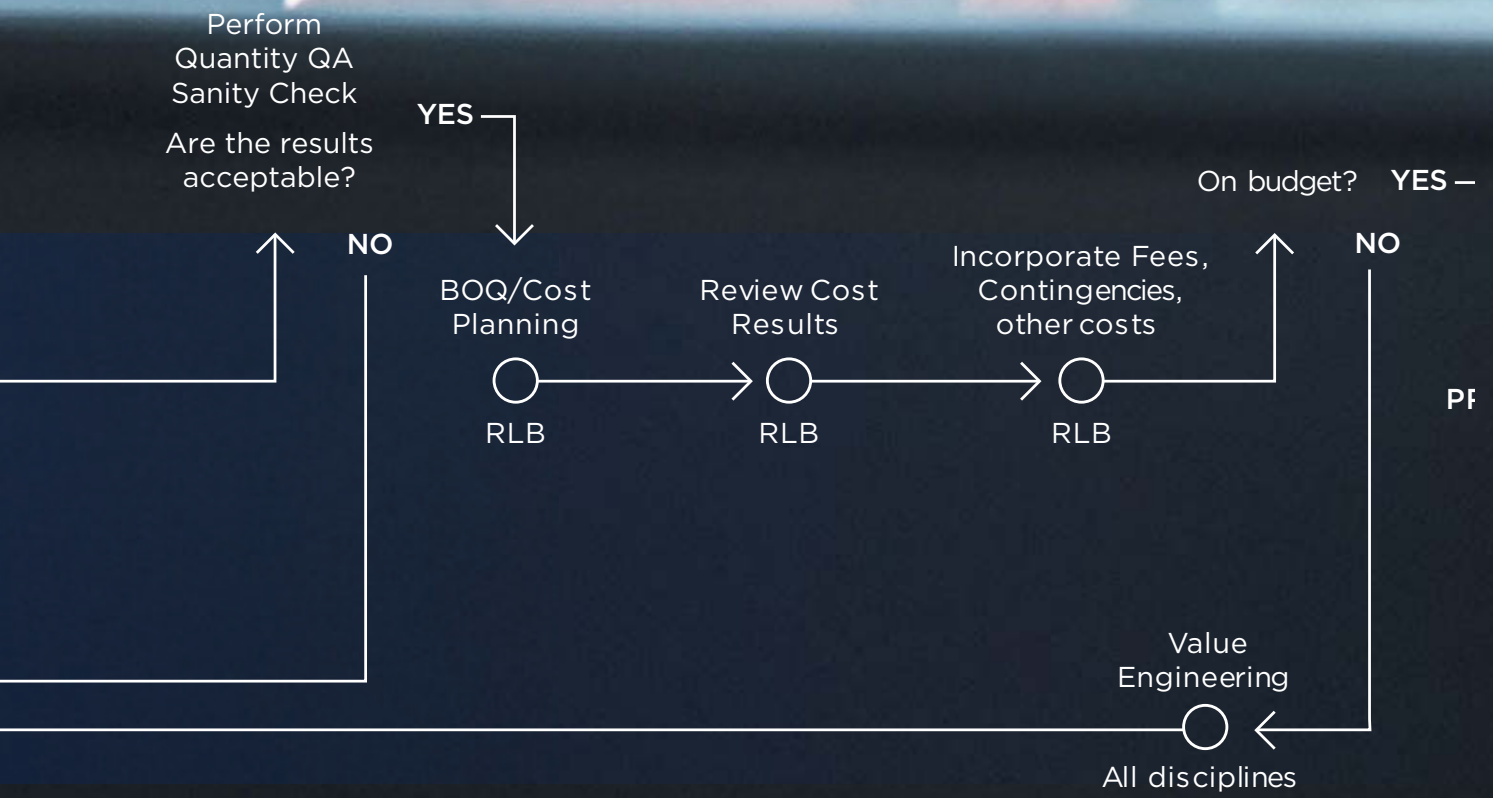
Perform Quantity QA Sanity Check

Are the results acceptable?

YES

NO

BOQ/Cost Planning

RLB

Review Cost Results

RLB

Incorporate Fees, Contingencies, other costs

RLB

On budget? YES

NO

PI

Value Engineering

All disciplines